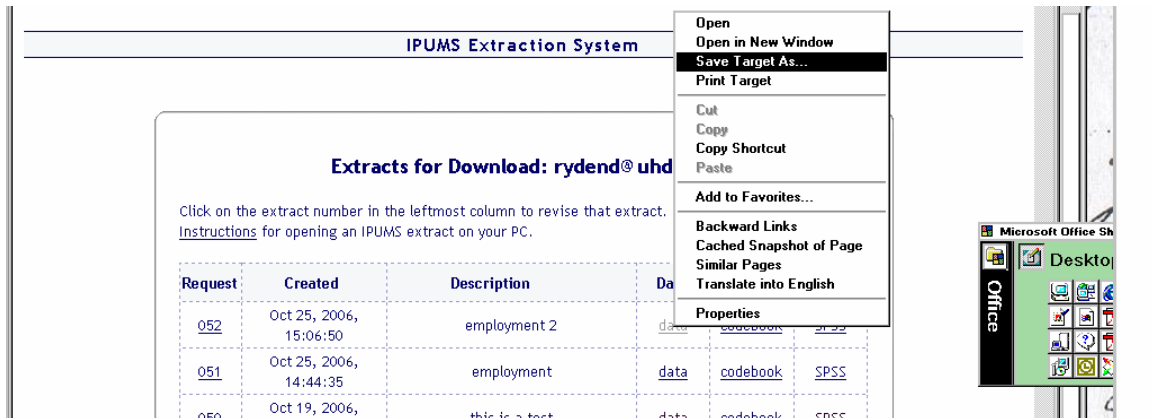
IPUMS Extraction System

Extracts for Download: rydend@uhd

Click on the extract number in the leftmost column to revise that extract.
Instructions for opening an IPUMS extract on your PC.

| Request | Created | Description | Da | | |
|---|---|---|---|---|---|
| 052 | Oct 25, 2006, 15:06:50 | employment 2 | data | codebook | SPSS |
| 051 | Oct 25, 2006, 14:44:35 | employment | data | codebook | SPSS |
| 050 | Oct 19, 2006, | this is a test | data | codebook | SPSS |

Open
Open in New Window
Save Target As...
Print Target
Cut
Copy
Copy Shortcut
Paste
Add to Favorites...
Backward Links
Cached Snapshot of Page
Similar Pages
Translate into English
Properties

Microsoft Office Sh
Desktop
Office